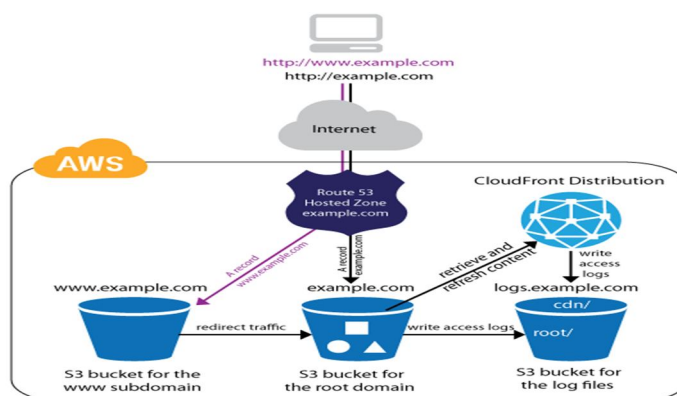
http://www.example.com
http://example.com

Internet

AWS

Route 53
Hosted Zone
example.com

CloudFront Distribution

A record
www.example.com

A record
example.com

retrieve and
refresh content

write
access
logs

www.example.com

example.com

logs.example.com

cdn/

root/

redirect traffic

write access logs

S3 bucket for the
www subdomain

S3 bucket for
the root domain

S3 bucket for
the log files